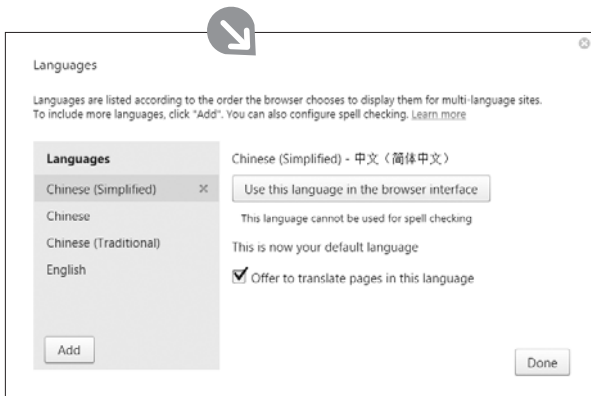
Languages

Languages are listed according to the order the browser chooses to display them for multi-language sites. To include more languages, click "Add". You can also configure spell checking. Learn more

Languages

Chinese (Simplified) ×

Chinese

Chinese (Traditional)

English

Add

Chinese (Simplified) - 中文（简体中文）

Use this language in the browser interface

This language cannot be used for spell checking

This is now your default language

Offer to translate pages in this language

Done